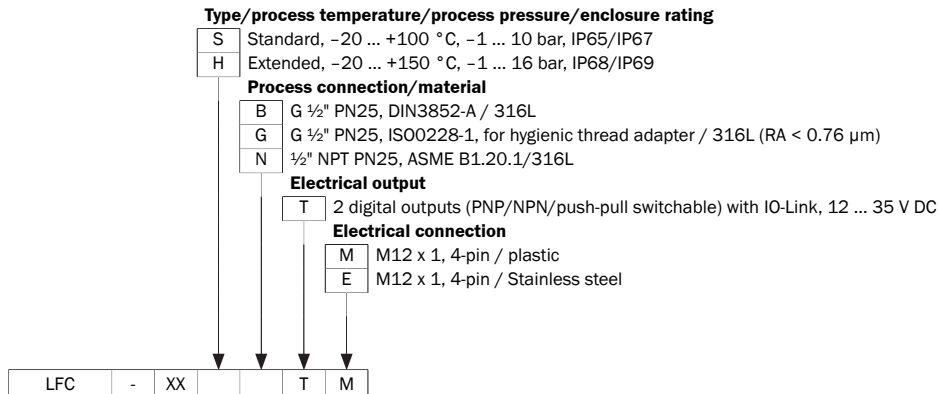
**Type/process temperature/process pressure/enclosure rating**

| S | Standard, –20 ... +100 °C, –1 ... 10 bar, IP65/IP67 |
|---|---|
| H | Extended, –20 ... +150 °C, –1 ... 16 bar, IP68/IP69 |

**Process connection/material**

| B | G ½" PN25, DIN3852-A / 316L |
|---|---|
| G | G ½" PN25, ISO0228-1, for hygienic thread adapter / 316L (RA < 0.76 µm) |
| N | ½" NPT PN25, ASME B1.20.1/316L |

**Electrical output**

| T | 2 digital outputs (PNP/NPN/push-pull switchable) with IO-Link, 12 ... 35 V DC |
|---|---|

**Electrical connection**

| M | M12 x 1, 4-pin / plastic |
|---|---|
| E | M12 x 1, 4-pin / Stainless steel |

| LFC | - | XX | | | T | M |
|---|---|---|---|---|---|---|